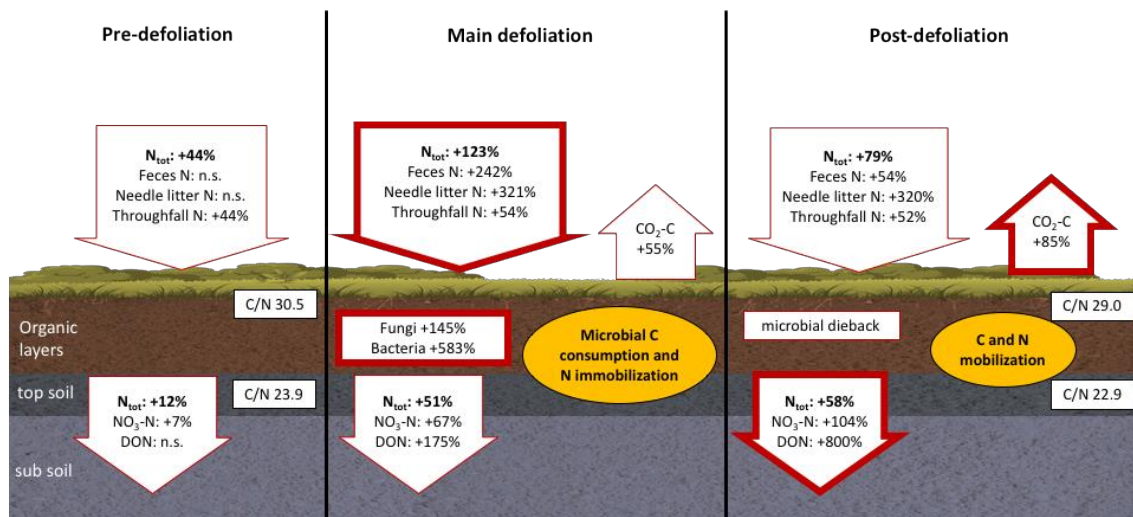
Pre-defoliation

$N_{tot}$: +44%
Feces N: n.s.
Needle litter N: n.s.
Throughfall N: +44%

C/N 30.5

Organic layers

top soil

C/N 23.9

$N_{tot}$: +12%
$NO_3$-N: +7%
DON: n.s.

sub soil

Main defoliation

$N_{tot}$: +123%
Feces N: +242%
Needle litter N: +321%
Throughfall N: +54%

$CO_2$-C
+55%

Fungi +145%
Bacteria +583%

Microbial C consumption and N immobilization

$N_{tot}$: +51%
$NO_3$-N: +67%
DON: +175%

Post-defoliation

$N_{tot}$: +79%
Feces N: +54%
Needle litter N: +320%
Throughfall N: +52%

$CO_2$-C
+85%

C/N 29.0

microbial dieback

C and N mobilization

C/N 22.9

$N_{tot}$: +58%
$NO_3$-N: +104%
DON: +800%